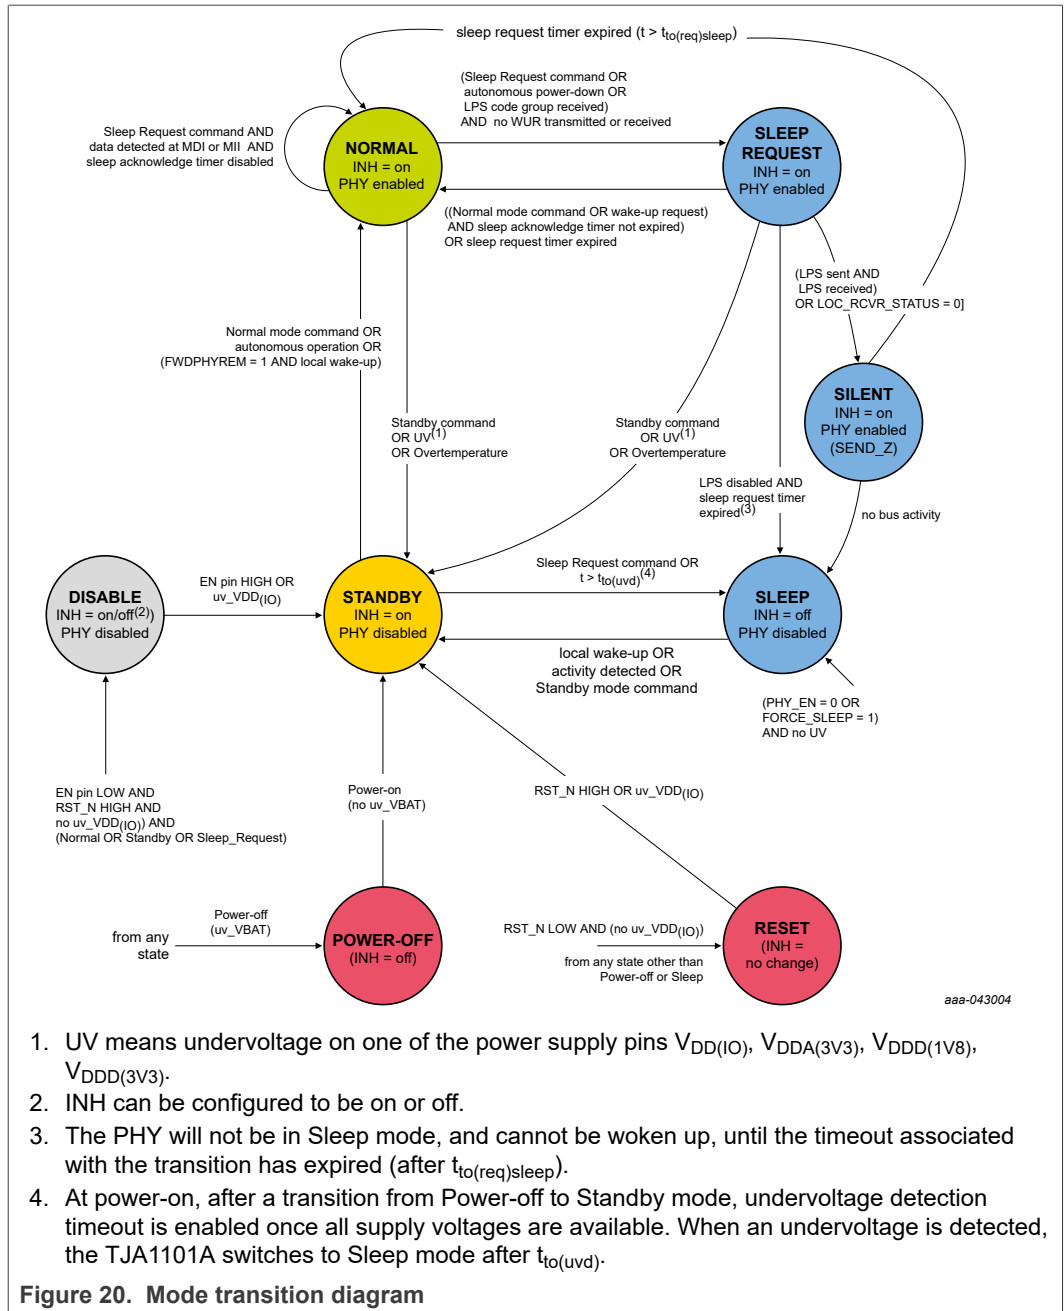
sleep request timer expired ($t > t_{to(req)sleep}$)

(Sleep Request command OR autonomous power-down OR LPS code group received) AND no WUR transmitted or received

Sleep Request command AND data detected at MDI or MII AND sleep acknowledge timer disabled

NORMAL
INH = on
PHY enabled

SLEEP REQUEST
INH = on
PHY enabled

((Normal mode command OR wake-up request) AND sleep acknowledge timer not expired) OR sleep request timer expired

(LPS sent AND LPS received) OR LOC_RCVR_STATUS = 0]

Normal mode command OR autonomous operation OR (FWDPHYREM = 1 AND local wake-up)

SILENT
INH = on
PHY enabled
(SEND_Z)

Standby command OR UV$^{(1)}$ OR Overtemperature

Standby command OR UV$^{(1)}$ OR Overtemperature

LPS disabled AND sleep request timer expired$^{(3)}$

no bus activity

DISABLE
INH = on/off$^{(2)}$
PHY disabled

EN pin HIGH OR uv_VDD$_{(IO)}$

STANDBY
INH = on
PHY disabled

Sleep Request command OR $t > t_{to(uvd)}$$^{(4)}$

SLEEP
INH = off
PHY disabled

local wake-up OR activity detected OR Standby mode command

(PHY_EN = 0 OR FORCE_SLEEP = 1) AND no UV

EN pin LOW AND RST_N HIGH AND no uv_VDD$_{(IO)}$) AND (Normal OR Standby OR Sleep_Request)

Power-on (no uv_VBAT)

RST_N HIGH OR uv_VDD$_{(IO)}$

from any state

Power-off (uv_VBAT)

POWER-OFF
(INH = off)

RST_N LOW AND (no uv_VDD$_{(IO)}$)

from any state other than Power-off or Sleep

RESET
(INH = no change)

aaa-043004

1. UV means undervoltage on one of the power supply pins $V_{DD(IO)}$, $V_{DDA(3V3)}$, $V_{DDD(1V8)}$, $V_{DDD(3V3)}$.
2. INH can be configured to be on or off.
3. The PHY will not be in Sleep mode, and cannot be woken up, until the timeout associated with the transition has expired (after $t_{to(req)sleep}$).
4. At power-on, after a transition from Power-off to Standby mode, undervoltage detection timeout is enabled once all supply voltages are available. When an undervoltage is detected, the TJA1101A switches to Sleep mode after $t_{to(uvd)}$.

Figure 20. Mode transition diagram